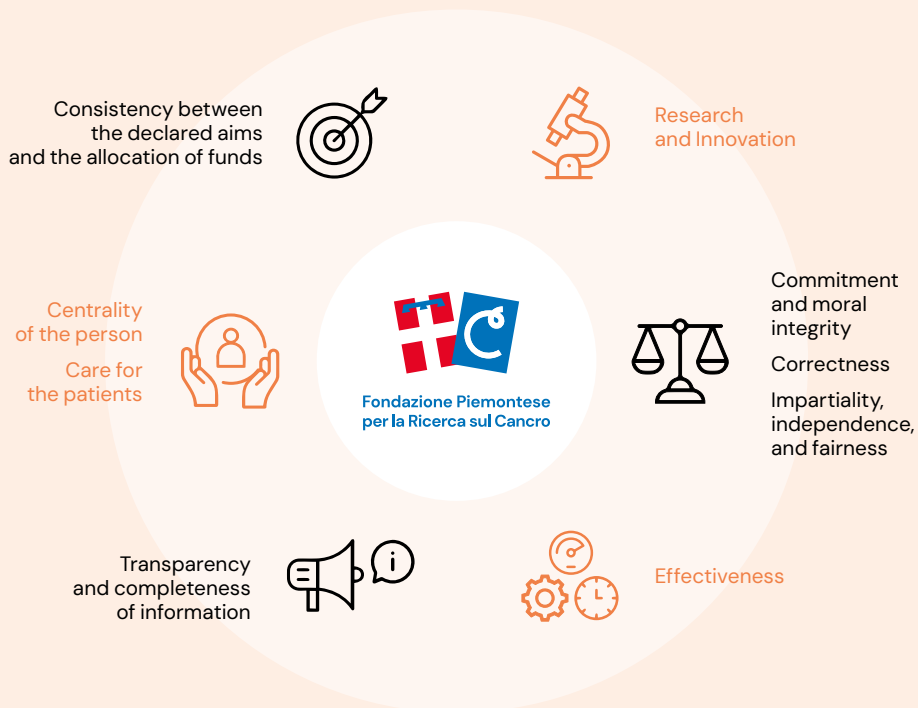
Consistency between the declared aims and the allocation of funds

Research and Innovation

Centrality of the person

Care for the patients

Fondazione Piemontese per la Ricerca sul Cancro

Commitment and moral integrity

Correctness

Impartiality, independence, and fairness

Transparency and completeness of information

Effectiveness